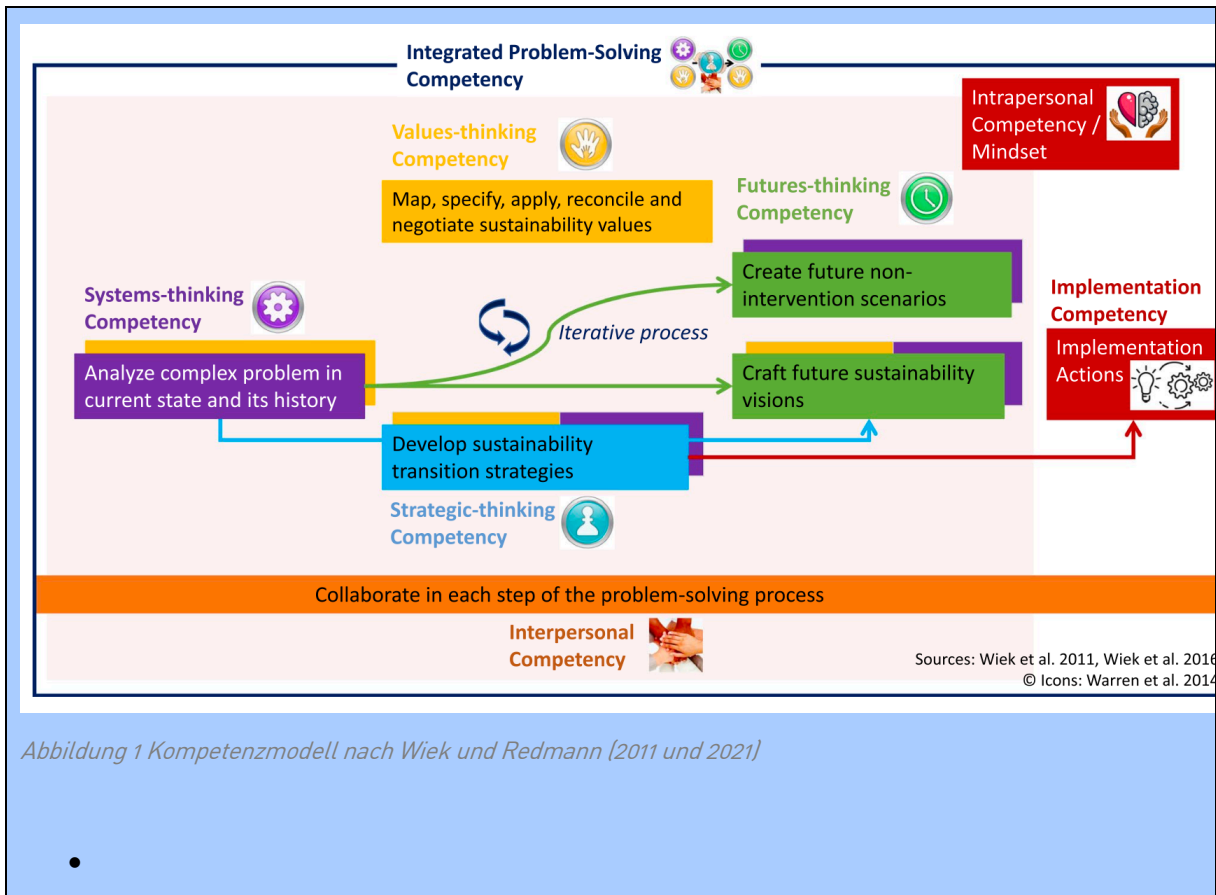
Integrated Problem-Solving Competency

Intrapersonal Competency / Mindset

Values-thinking Competency

Map, specify, apply, reconcile and negotiate sustainability values

Futures-thinking Competency

Create future non-intervention scenarios

Systems-thinking Competency

Iterative process

Implementation Competency

Implementation Actions

Analyze complex problem in current state and its history

Craft future sustainability visions

Develop sustainability transition strategies

Strategic-thinking Competency

Collaborate in each step of the problem-solving process

Interpersonal Competency

Sources: Wiek et al. 2011, Wiek et al. 2016
© Icons: Warren et al. 2014

Abbildung 1 Kompetenzmodell nach Wiek und Redmann (2011 und 2021)

•